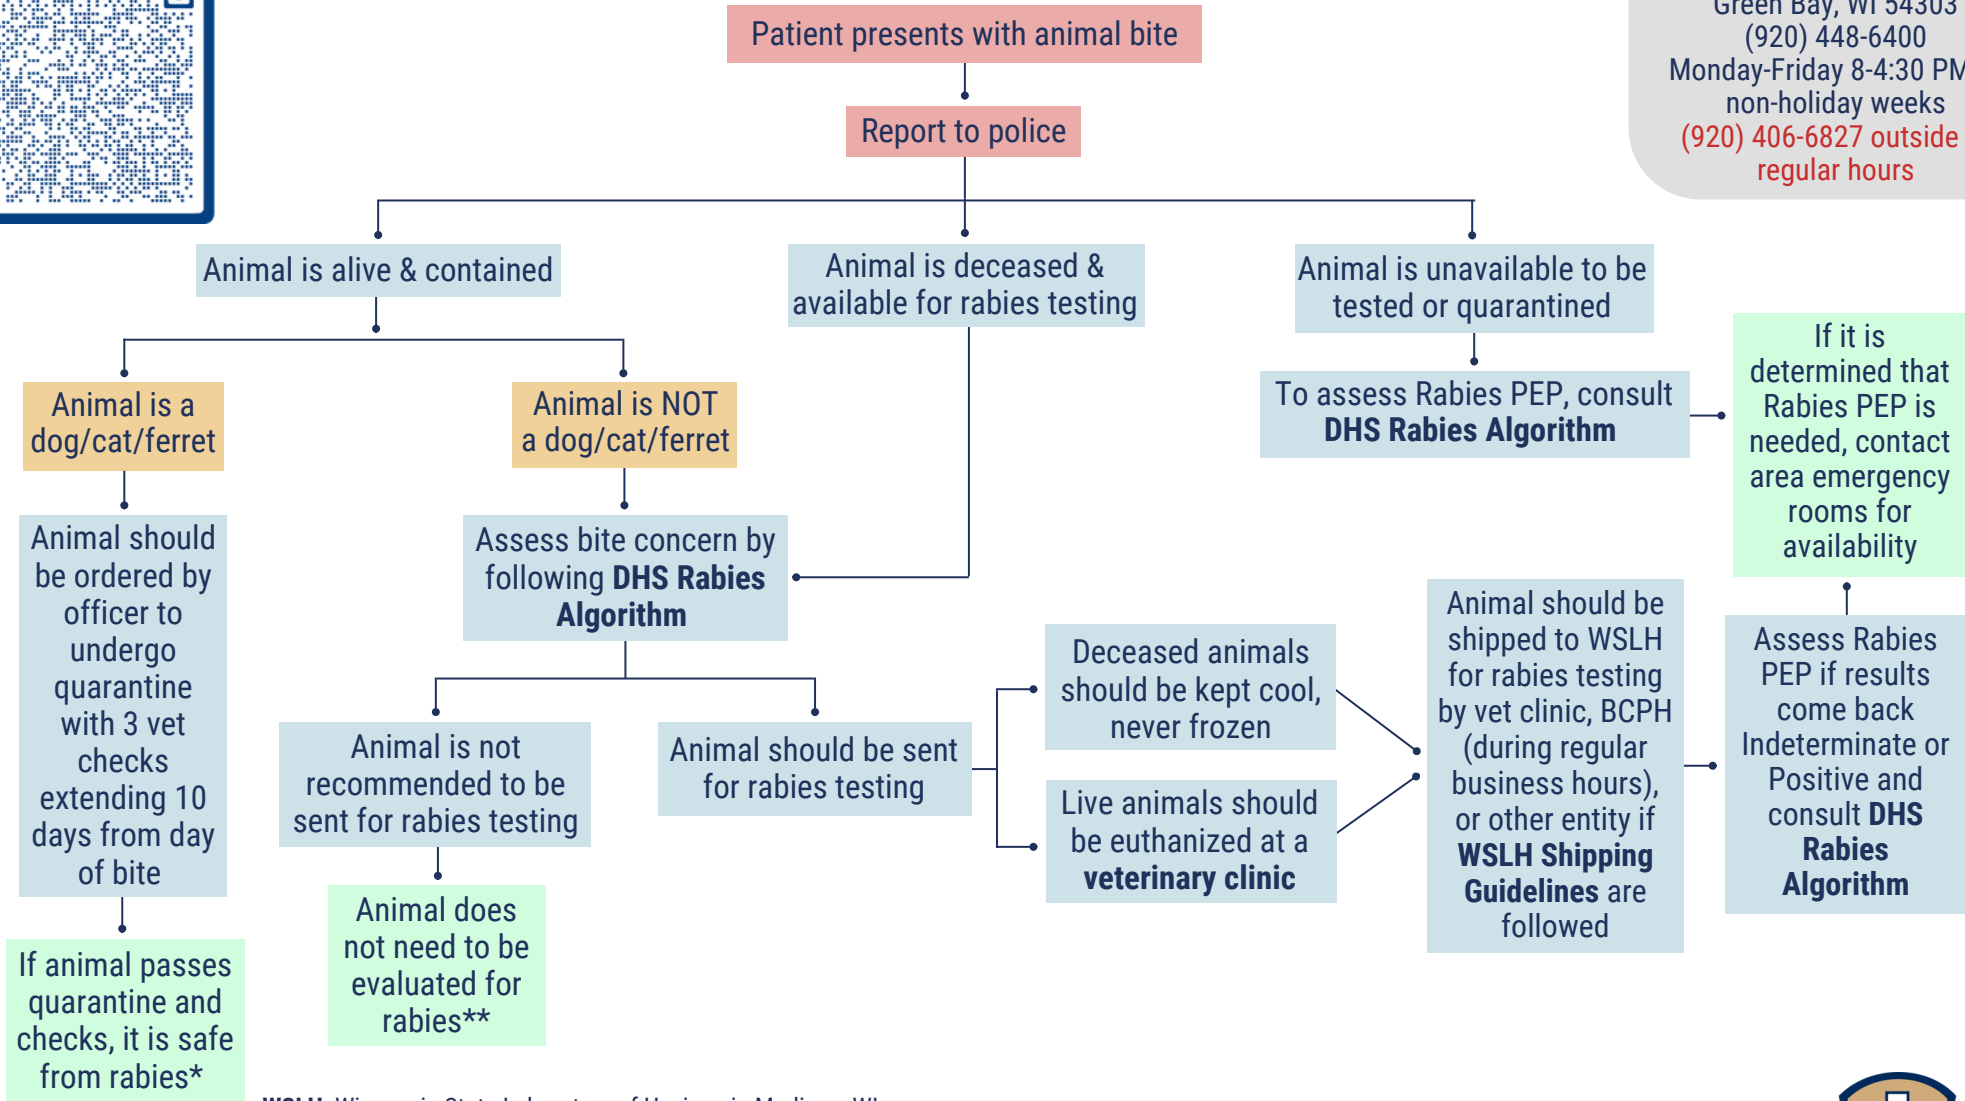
Green Bay, WI 54303
(920) 448-6400
Monday-Friday 8-4:30 PM
non-holiday weeks
(920) 406-6827 outside regular hours

Patient presents with animal bite

Report to police

Animal is alive & contained

Animal is deceased & available for rabies testing

Animal is unavailable to be tested or quarantined

To assess Rabies PEP, consult **DHS Rabies Algorithm**

If it is determined that Rabies PEP is needed, contact area emergency rooms for availability

Animal is a dog/cat/ferret

Animal is NOT a dog/cat/ferret

Animal should be ordered by officer to undergo quarantine with 3 vet checks extending 10 days from day of bite

Assess bite concern by following **DHS Rabies Algorithm**

If animal passes quarantine and checks, it is safe from rabies*

Animal is not recommended to be sent for rabies testing

Animal does not need to be evaluated for rabies**

Animal should be sent for rabies testing

Deceased animals should be kept cool, never frozen

Live animals should be euthanized at a **veterinary clinic**

Animal should be shipped to WSLH for rabies testing by vet clinic, BCPH (during regular business hours), or other entity if **WSLH Shipping Guidelines** are followed

Assess Rabies PEP if results come back Indeterminate or Positive and consult **DHS Rabies Algorithm**

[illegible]